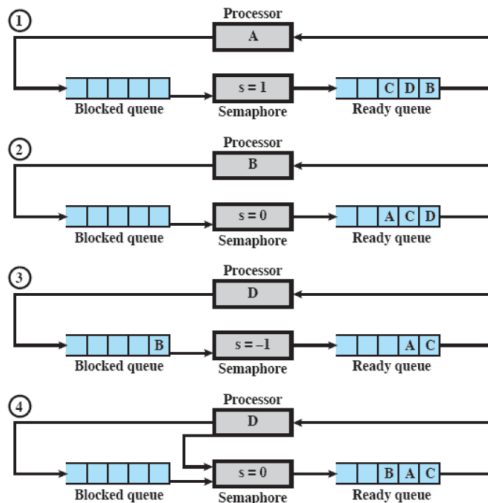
1
Processor
A
Blocked queue
s = 1
Semaphore
C D B
Ready queue

2
Processor
B
Blocked queue
s = 0
Semaphore
A C D
Ready queue

3
Processor
D
B
Blocked queue
s = –1
Semaphore
A C
Ready queue

4
Processor
D
Blocked queue
s = 0
Semaphore
B A C
Ready queue